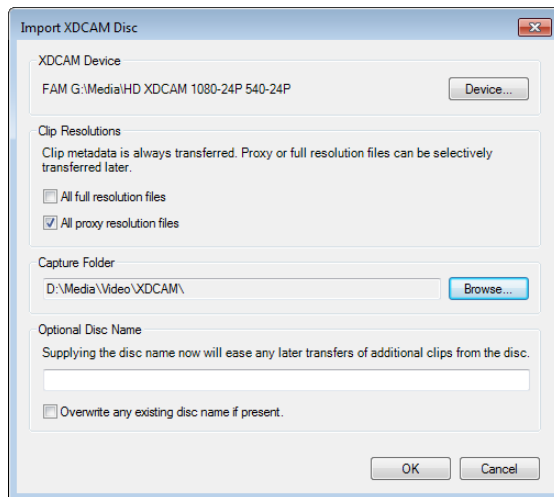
Import XDCAM Disc

XDCAM Device

FAM G:\Media\HD XDCAM 1080-24P 540-24P

Device...

Clip Resolutions

Clip metadata is always transferred. Proxy or full resolution files can be selectively transferred later.

All full resolution files

All proxy resolution files

Capture Folder

D:\Media\Video\XDCAM\

Browse...

Optional Disc Name

Supplying the disc name now will ease any later transfers of additional clips from the disc.

Overwrite any existing disc name if present.

OK

Cancel